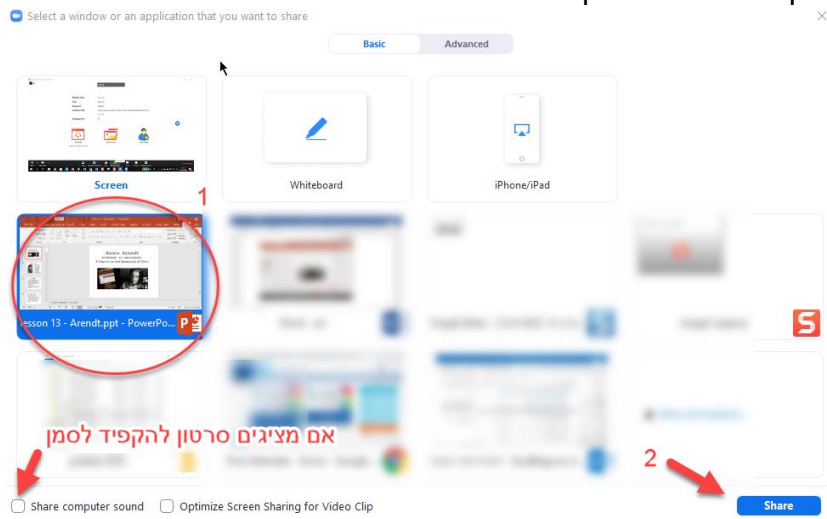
Select a window or an application that you want to share

Basic Advanced

Screen

Whiteboard

iPhone/iPad

1

esson 13 - Arendt.ppt - PowerPo...

אם מציגים סרטון להקפיד לסמן

2

Share computer sound

Optimize Screen Sharing for Video Clip

Share